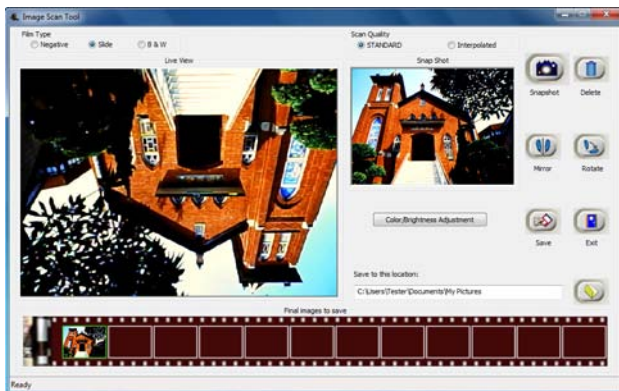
Image Scan Tool

Film Type
Negative
Slide
B & W

Scan Quality
STANDARD
Interpolated

Live View

Snap Shot

Snapshot
Delete

Mirror
Rotate

Color/Brightness Adjustment

Save
Exit

Save to this location:
C:\Users\Tester\Documents\My Pictures

Final images to save

Ready